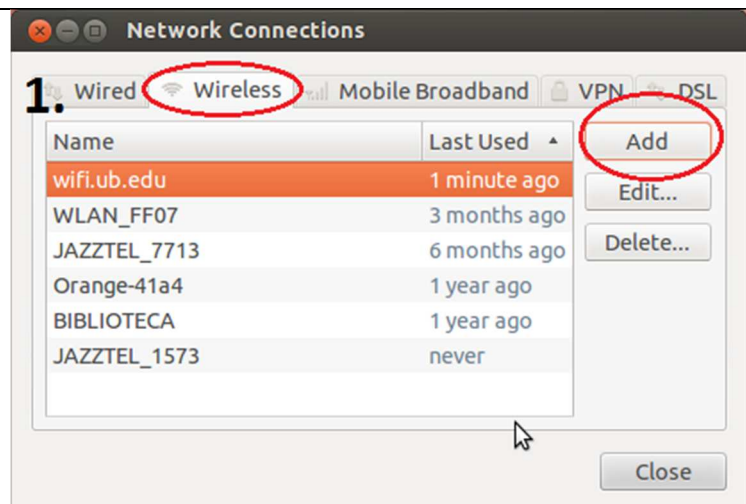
Network Connections

1. Wired Wireless Mobile Broadband VPN DSL

| Name | Last Used ▲ |
|---|---|
| wifi.ub.edu | 1 minute ago |
| WLAN_FF07 | 3 months ago |
| JAZZTEL_7713 | 6 months ago |
| Orange-41a4 | 1 year ago |
| BIBLIOTECA | 1 year ago |
| JAZZTEL_1573 | never |

Add
Edit...
Delete...

Close